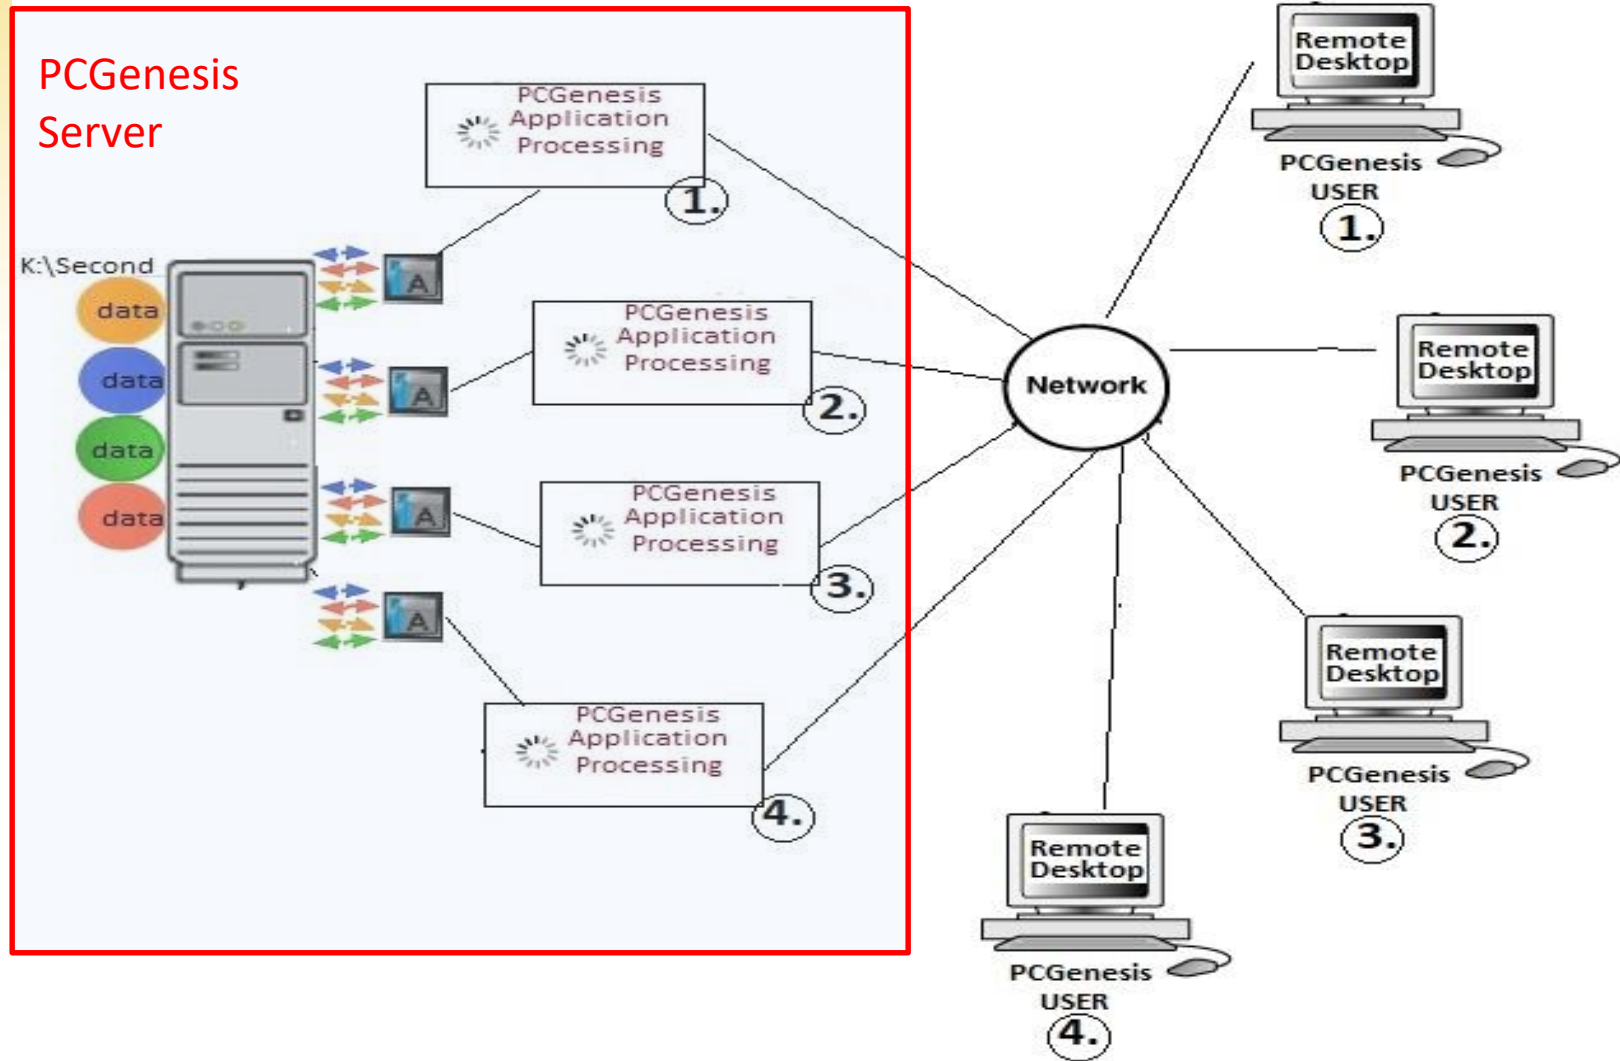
PCGenesis Server

PCGenesis Application Processing
1.

K:\Second
data
data
data
data

A
A
A
A

PCGenesis Application Processing
2.

PCGenesis Application Processing
3.

PCGenesis Application Processing
4.

Network

Remote Desktop
PCGenesis USER
1.

Remote Desktop
PCGenesis USER
2.

Remote Desktop
PCGenesis USER
3.

Remote Desktop
PCGenesis USER
4.